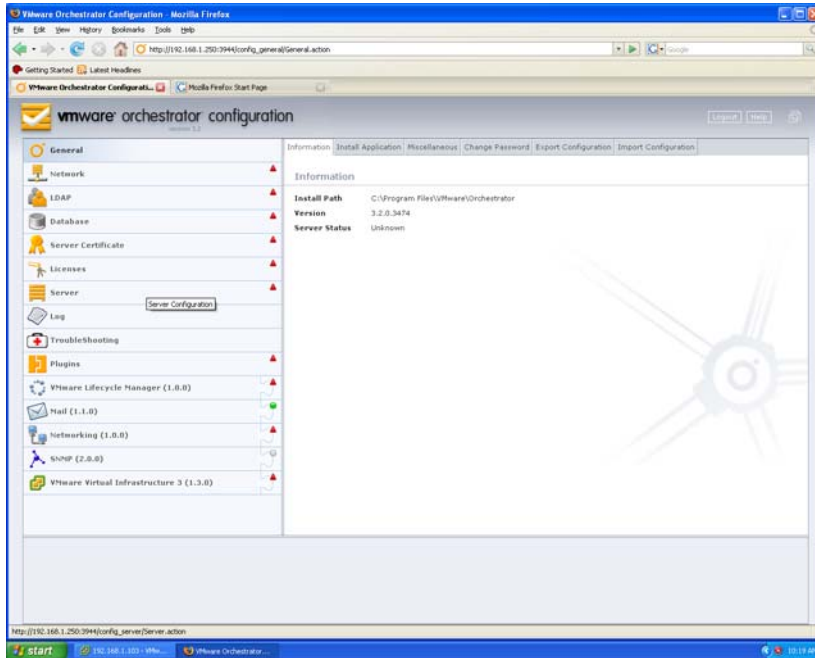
VMware Orchestrator Configuration - Mozilla Firefox

File Edit View History Bookmarks Tools Help

http://192.168.1.250:3944/config_general/General.action

Google

Getting Started Latest Headlines

VMware Orchestrator Configurati... Mozilla Firefox Start Page

vmware orchestrator configuration

version 3.2

Logout Help

General

Network

LDAP

Database

Server Certificate

Licenses

Server

Server Configuration

Log

Troubleshooting

Plugins

VMware Lifecycle Manager (1.0.0)

Mail (1.1.0)

Networking (1.0.0)

SNMP (2.0.0)

VMware Virtual Infrastructure 3 (1.3.0)

Information Install Application Miscellaneous Change Password Export Configuration Import Configuration

Information

| | |
|---|---|
| Install Path | C:\Program Files\VMware\Orchestrator |
| Version | 3.2.0.3474 |
| Server Status | Unknown |

http://192.168.1.250:3944/config_server/Server.action

start

192.168.1.103 - VMw...

VMware Orchestrator...

10:19 AM